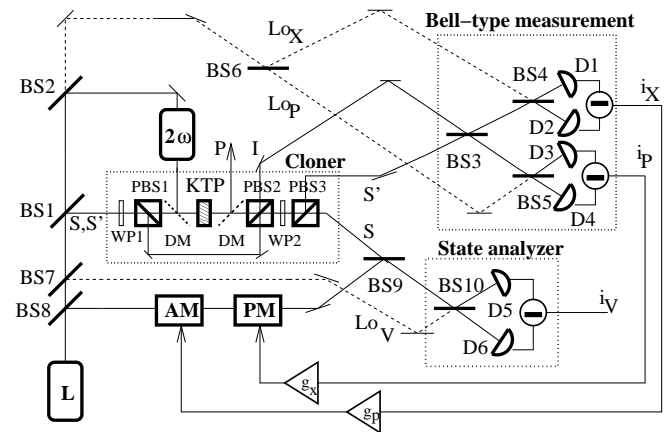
Bell−type measurement

Lo$_X$

BS6

Lo$_P$

BS2

BS4

D1

i$_X$

D2

BS3

D3

i$_P$

2ω

P

I

Cloner

KTP

PBS1

PBS2

PBS3

S'

BS5

D4

BS1

S,S'

WP1

DM

DM

WP2

S

State analyzer

BS7

BS9

BS10

D5

i$_V$

BS8

AM

PM

Lo$_V$

D6

g$_x$

L

g$_p$